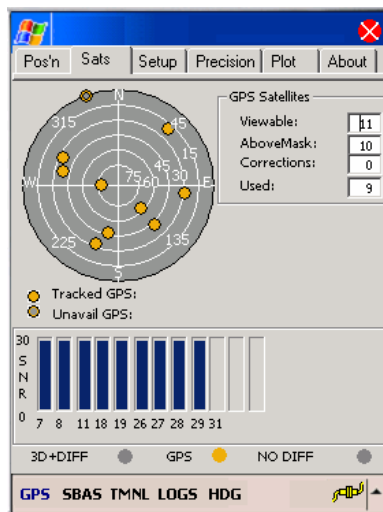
Pos'n | Sats | Setup | Precision | Plot | About

N
315
45
15
45
75
60
30
W
E
225
135
S

GPS Satellites
Viewable: 11
AboveMask: 10
Corrections: 0
Used: 9

Tracked GPS:
Unavail GPS:

30
S
N
R
0
7 8 11 18 19 26 27 28 29 31

3D+DIFF GPS NO DIFF

GPS SBAS TMNL LOGS HDG